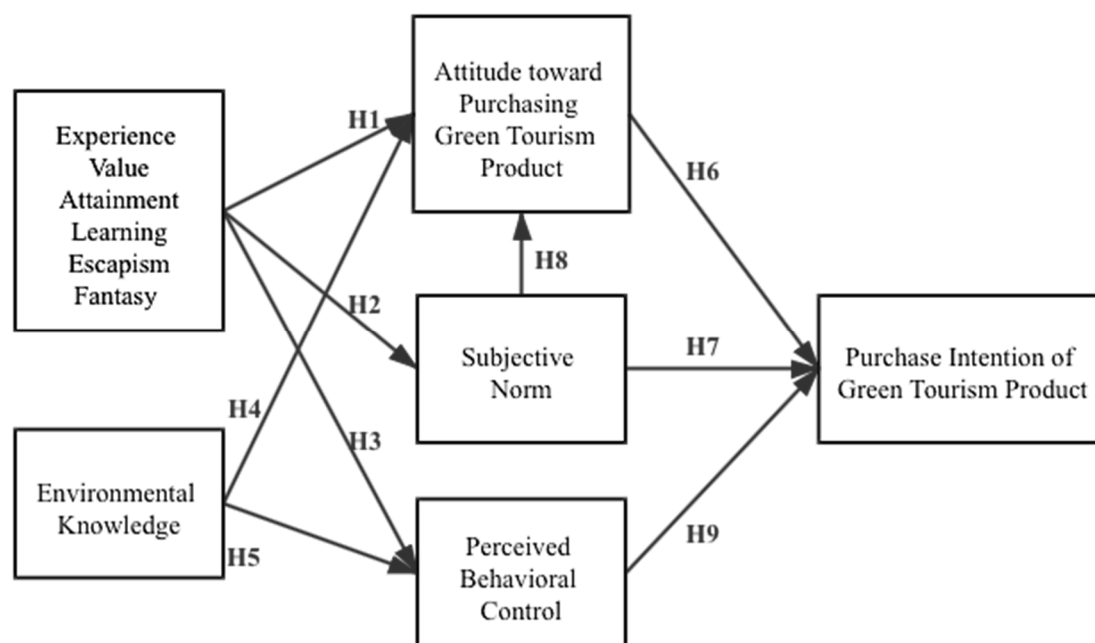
Experience Value
Attainment
Learning
Escapism
Fantasy

Environmental Knowledge

H1

H2

H3

H4

H5

Attitude toward Purchasing Green Tourism Product

H8

Subjective Norm

Perceived Behavioral Control

H6

H7

H9

Purchase Intention of Green Tourism Product